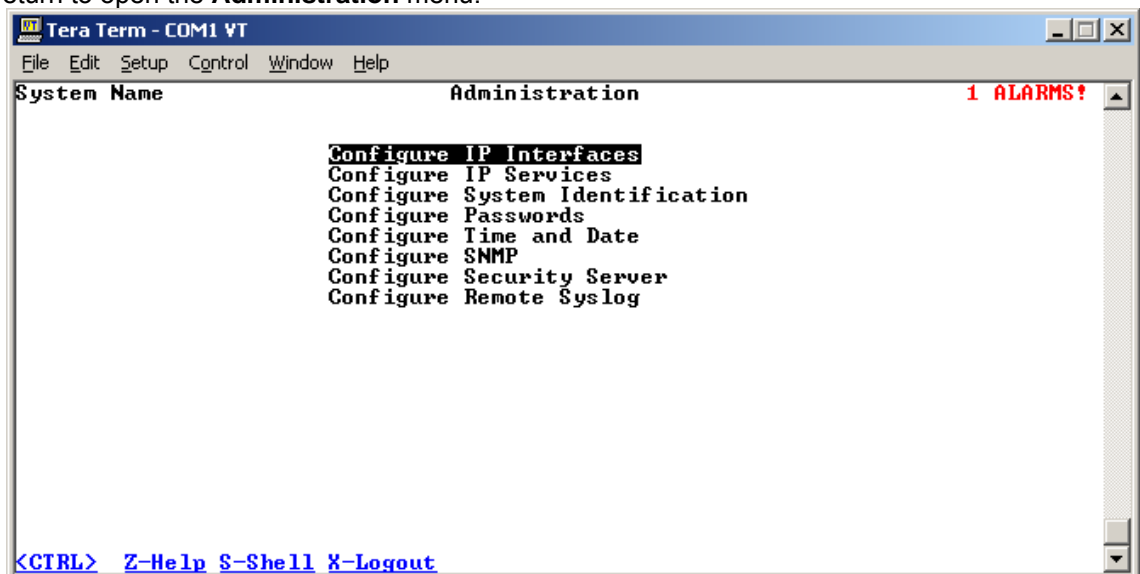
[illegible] to open the **Administration** menu.

Tera Term - COM1 VT

File Edit Setup Control Window Help

System Name Administration 1 ALARMS!

Configure IP Interfaces
Configure IP Services
Configure System Identification
Configure Passwords
Configure Time and Date
Configure SNMP
Configure Security Server
Configure Remote Syslog

<CTRL> Z-Help S-Shell X-Logout